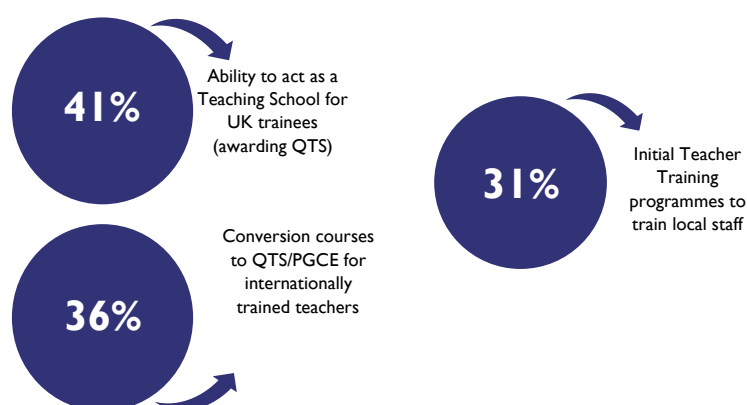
41%

Ability to act as a Teaching School for UK trainees (awarding QTS)

31%

Initial Teacher Training programmes to train local staff

36%

Conversion courses to QTS/PGCE for internationally trained teachers